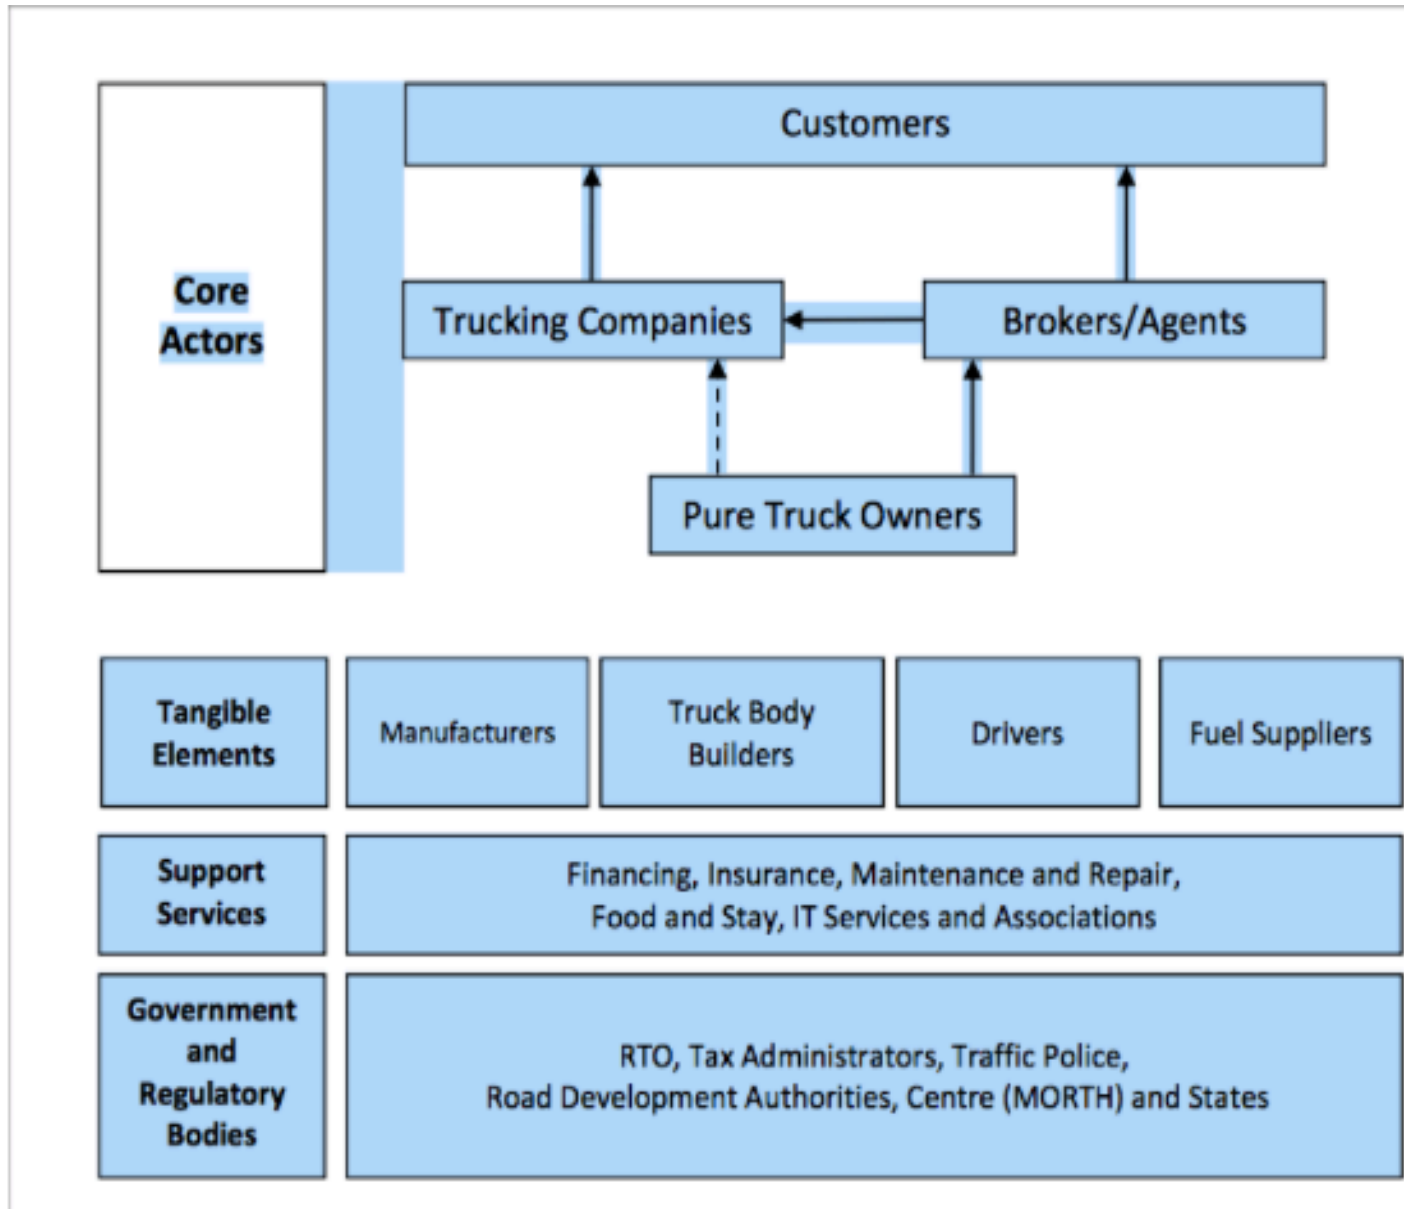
Core Actors

Customers

Trucking Companies

Brokers/Agents

Pure Truck Owners

Tangible Elements

Manufacturers

Truck Body Builders

Drivers

Fuel Suppliers

Support Services

Financing, Insurance, Maintenance and Repair, Food and Stay, IT Services and Associations

Government and Regulatory Bodies

RTO, Tax Administrators, Traffic Police, Road Development Authorities, Centre (MORTH) and States